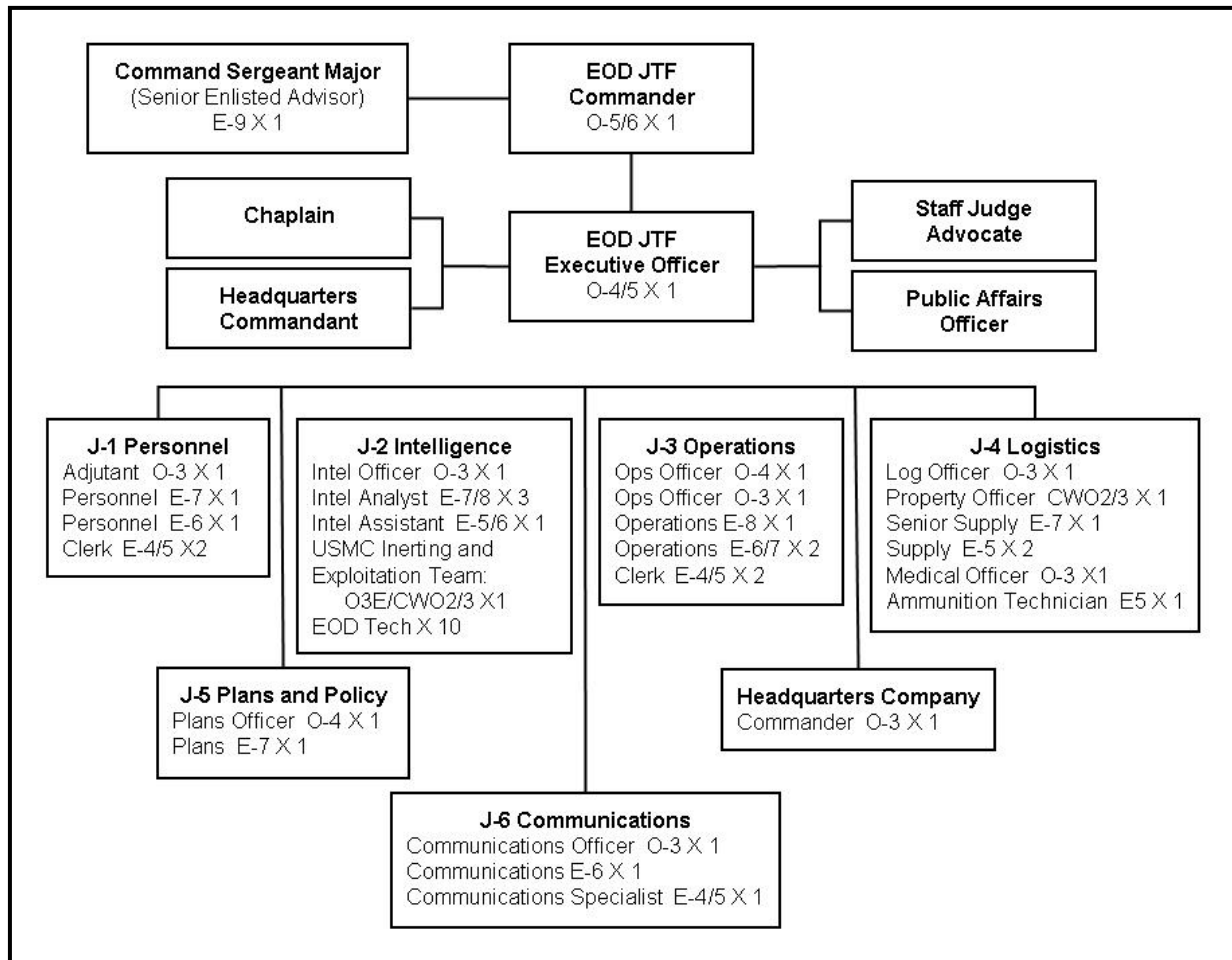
Command Sergeant Major
(Senior Enlisted Advisor)
E-9 X 1

EOD JTF
Commander
O-5/6 X 1

Chaplain

Headquarters
Commandant

EOD JTF
Executive Officer
O-4/5 X 1

Staff Judge
Advocate

Public Affairs
Officer

J-1 Personnel
Adjutant O-3 X 1
Personnel E-7 X 1
Personnel E-6 X 1
Clerk E-4/5 X2

J-2 Intelligence
Intel Officer O-3 X 1
Intel Analyst E-7/8 X 3
Intel Assistant E-5/6 X 1
USMC Inerting and Exploitation Team:
O3E/CWO2/3 X1
EOD Tech X 10

J-3 Operations
Ops Officer O-4 X 1
Ops Officer O-3 X 1
Operations E-8 X 1
Operations E-6/7 X 2
Clerk E-4/5 X 2

J-4 Logistics
Log Officer O-3 X 1
Property Officer CWO2/3 X 1
Senior Supply E-7 X 1
Supply E-5 X 2
Medical Officer O-3 X1
Ammunition Technician E5 X 1

J-5 Plans and Policy
Plans Officer O-4 X 1
Plans E-7 X 1

Headquarters Company
Commander O-3 X 1

J-6 Communications
Communications Officer O-3 X 1
Communications E-6 X 1
Communications Specialist E-4/5 X 1